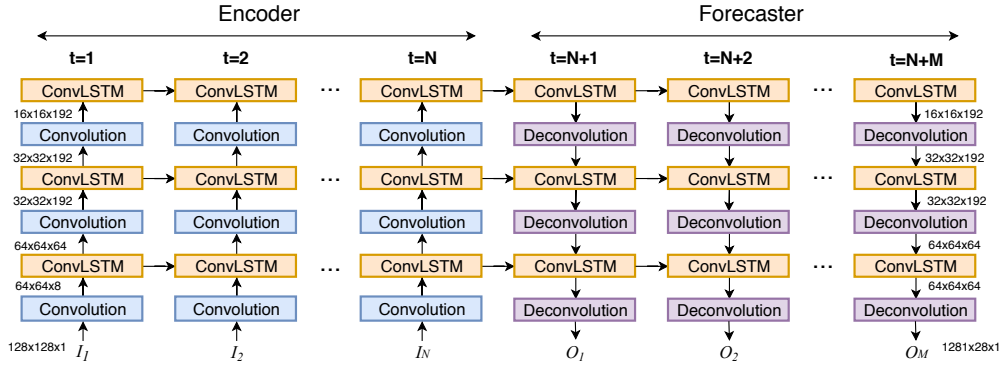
Encoder

Forecaster

t=1

t=2

t=N

t=N+1

t=N+2

t=N+M

ConvLSTM

16x16x192

Convolution

32x32x192

ConvLSTM

32x32x192

Convolution

64x64x64

ConvLSTM

64x64x8

Convolution

128x128x1 $I_1$

ConvLSTM

Convolution

ConvLSTM

Convolution

ConvLSTM

Convolution

$I_2$

...

...

...

ConvLSTM

Convolution

ConvLSTM

Convolution

ConvLSTM

Convolution

$I_N$

ConvLSTM

Deconvolution

ConvLSTM

Deconvolution

ConvLSTM

Deconvolution

$O_1$

ConvLSTM

Deconvolution

ConvLSTM

Deconvolution

ConvLSTM

Deconvolution

$O_2$

...

...

...

ConvLSTM

16x16x192

Deconvolution

32x32x192

ConvLSTM

32x32x192

Deconvolution

64x64x64

ConvLSTM

64x64x64

Deconvolution

$O_M$ 1281x28x1